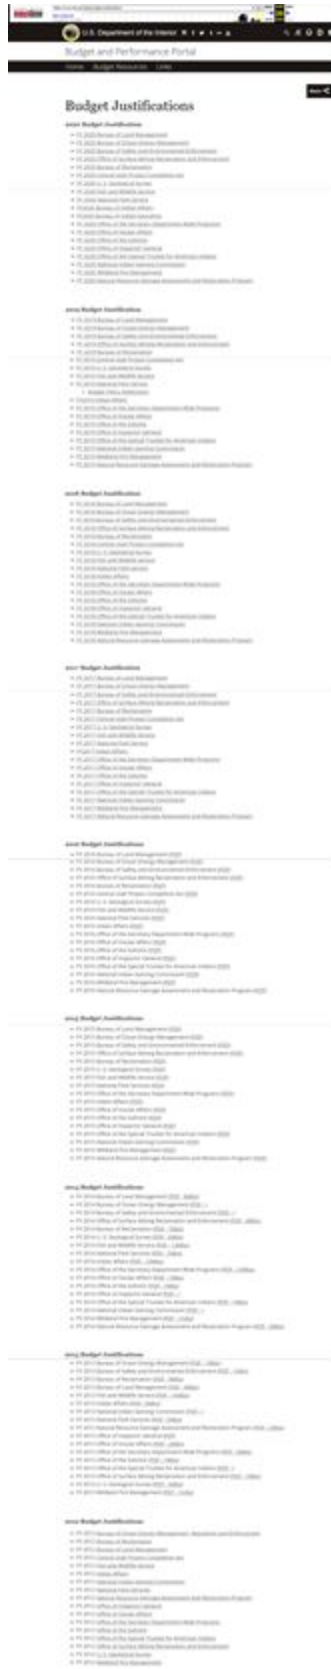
U.S. Department of the Interior

Budget and Performance Portal

Home Budget Resources Links

Budget Justifications

2020 Budget Justification

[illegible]

2019 Budget Justification

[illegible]

2018 Budget Justification

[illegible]

2017 Budget Justification

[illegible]

2016 Budget Justification

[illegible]

2015 Budget Justification

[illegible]

2014 Budget Justification

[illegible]

2013 Budget Justification

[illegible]

2012 Budget Justification

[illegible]